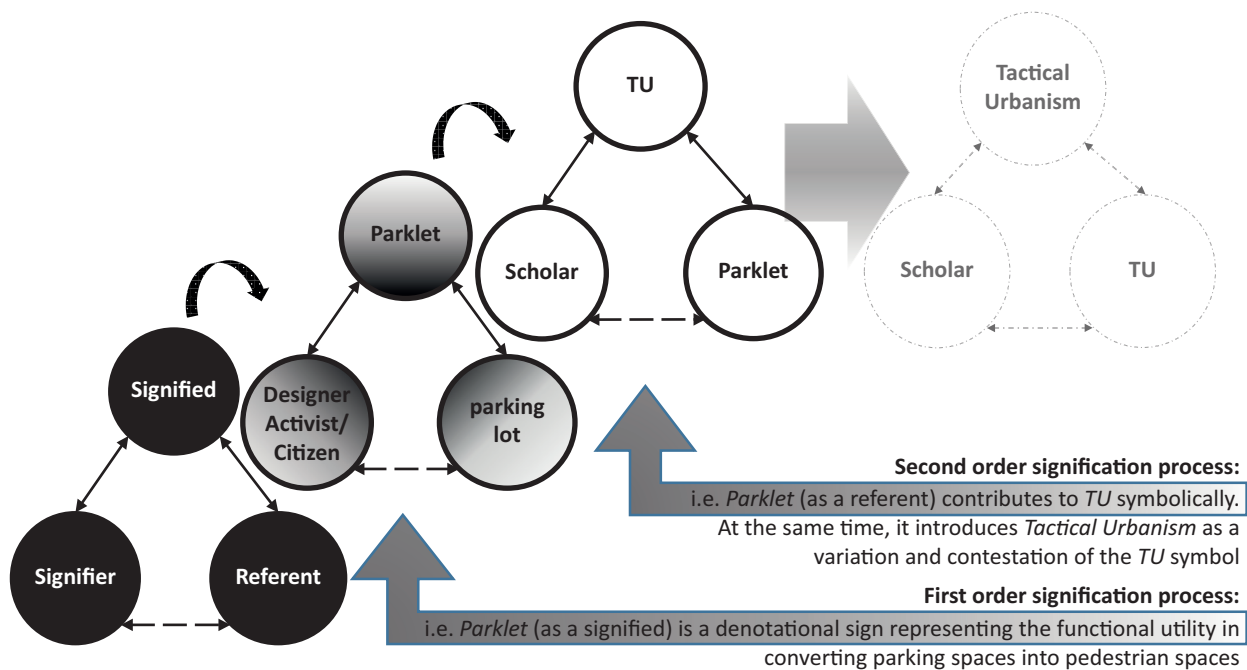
TU

Tactical Urbanism

Parklet

Scholar

Parklet

Scholar

TU

Signified

Designer Activist/ Citizen

parking lot

Signifier

Referent

**Second order signification process:**
i.e. *Parklet* (as a referent) contributes to *TU* symbolically. At the same time, it introduces *Tactical Urbanism* as a variation and contestation of the *TU* symbol

**First order signification process:**
i.e. *Parklet* (as a signified) is a denotational sign representing the functional utility in converting parking spaces into pedestrian spaces